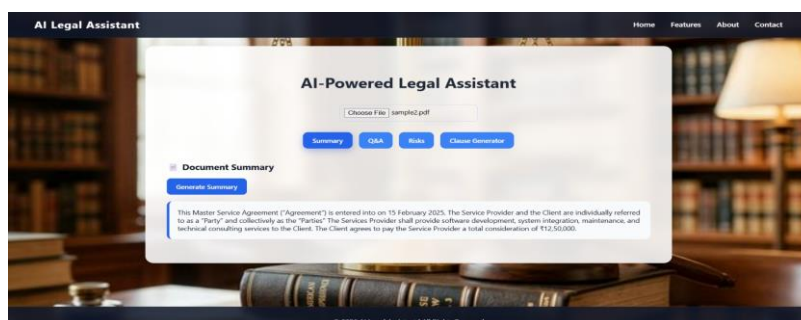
AI Legal Assistant

Home Features About Contact

AI-Powered Legal Assistant

Choose File sample2.pdf

Summary Q&A Risks Clause Generator

Document Summary

Generate Summary

This Master Service Agreement ("Agreement") is entered into on 15 February 2025. The Service Provider and the Client are individually referred to as a "Party" and collectively as the "Parties" The Services Provider shall provide software development, system integration, maintenance, and technical consulting services to the Client. The Client agrees to pay the Service Provider a total consideration of ₹12,50,000.

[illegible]